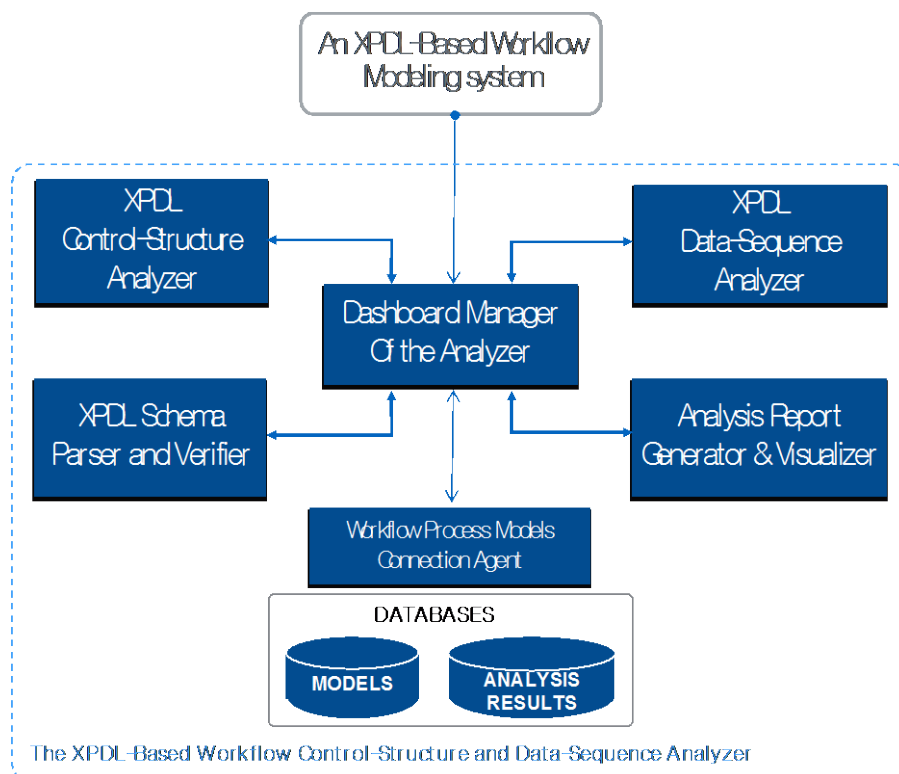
An XPDL-Based Workflow Modeling system

XPDL Control-Structure Analyzer

XPDL Data-Sequence Analyzer

Dashboard Manager Of the Analyzer

XPDL Schema Parser and Verifier

Analysis Report Generator & Visualizer

Workflow Process Models Connection Agent

DATABASES

MODELS

ANALYSIS RESULTS

The XPDL-Based Workflow Control-Structure and Data-Sequence Analyzer